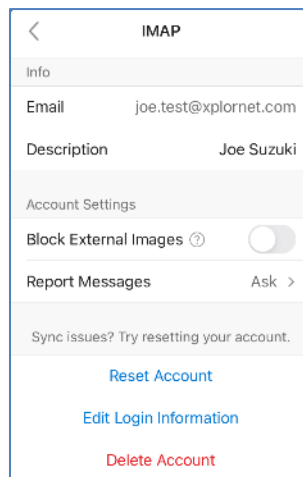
IMAP

Info

Email joe.test@xplornet.com

Description Joe Suzuki

Account Settings

Block External Images ?

Report Messages Ask >

Sync issues? Try resetting your account.

Reset Account

Edit Login Information

Delete Account